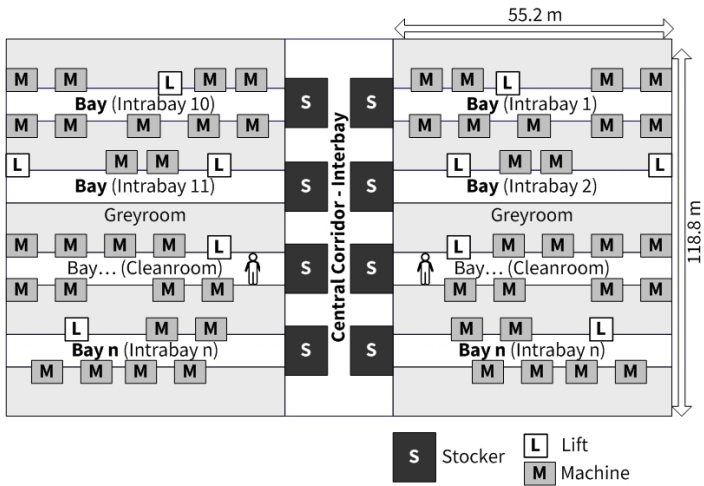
55.2 m

118.8 m

M M L M M
Bay (Intrabay 10)
M M M M M

L M M L
Bay (Intrabay 11)

Greyroom

M M M M L
Bay… (Cleanroom)
M M M M

L M M
Bay n (Intrabay n)
M M M M

S S S S

Central Corridor - Interbay

S S S S

M M L M M
Bay (Intrabay 1)
M M M M M

L M M L
Bay (Intrabay 2)

Greyroom

L M M M M
Bay… (Cleanroom)
M M M M

M M L
Bay n (Intrabay n)
M M M M

S Stocker
L Lift
M Machine